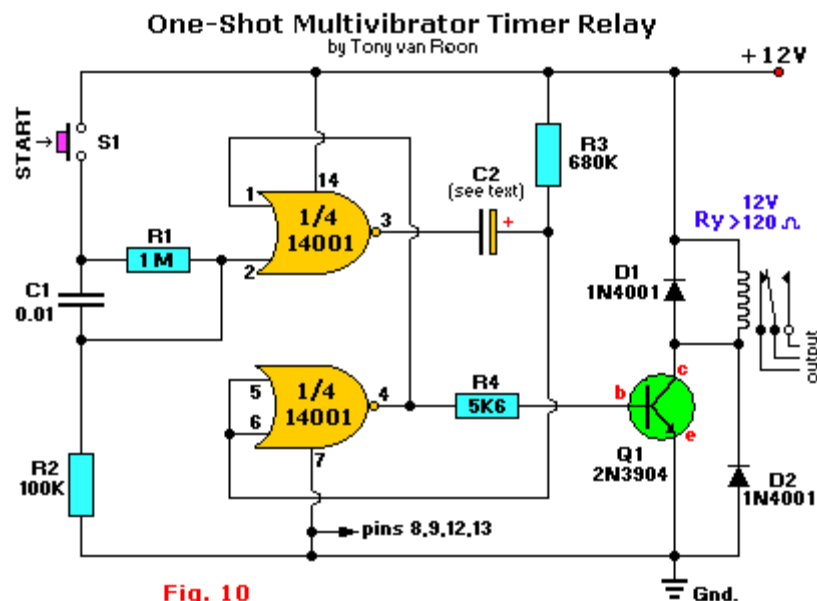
One-Shot Multivibrator Timer Relay
by Tony van Roon

+12V

START
S1

R1
1M

C1
0.01

R2
100K

1
14
2
1/4
14001
3

5
6
1/4
14001
4
7

C2
(see text)
+

R3
680K

R4
5K6

pins 8,9,12,13

12V
Ry >120 Ω

D1
1N4001

output

b
c
e
Q1
2N3904

D2
1N4001

Gnd.

Fig. 10